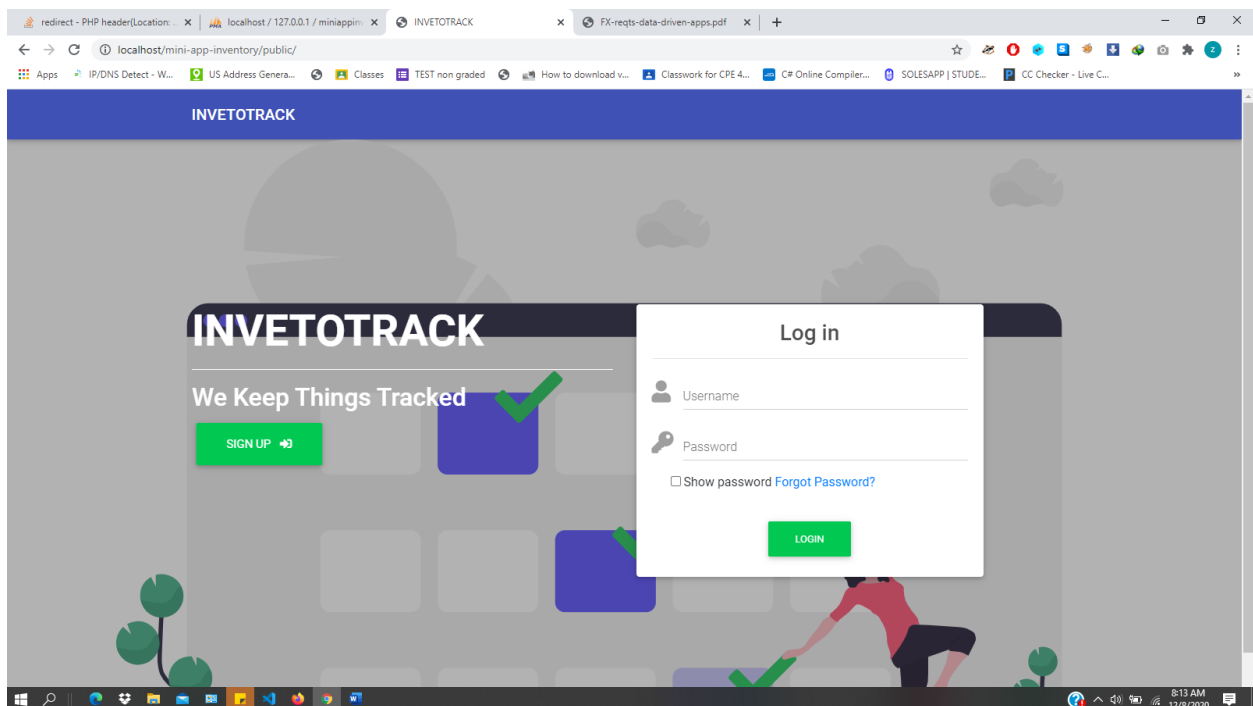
redirect - PHP header(Location: ×
localhost / 127.0.0.1 / miniappin ×
INVETOTRACK ×
FX-reqts-data-driven-apps.pdf ×
+

localhost/mini-app-inventory/public/

Apps  IP/DNS Detect - W...  US Address Genera...  Classes  TEST non graded  How to download v...  Classwork for CPE 4...  C# Online Compiler...  SOLESAPP | STUDE...  CC Checker - Live C...

INVETOTRACK

INVETOTRACK

We Keep Things Tracked

SIGN UP

Log in

Username

Password

Show password Forgot Password?

LOGIN

8:13 AM
12/8/2020